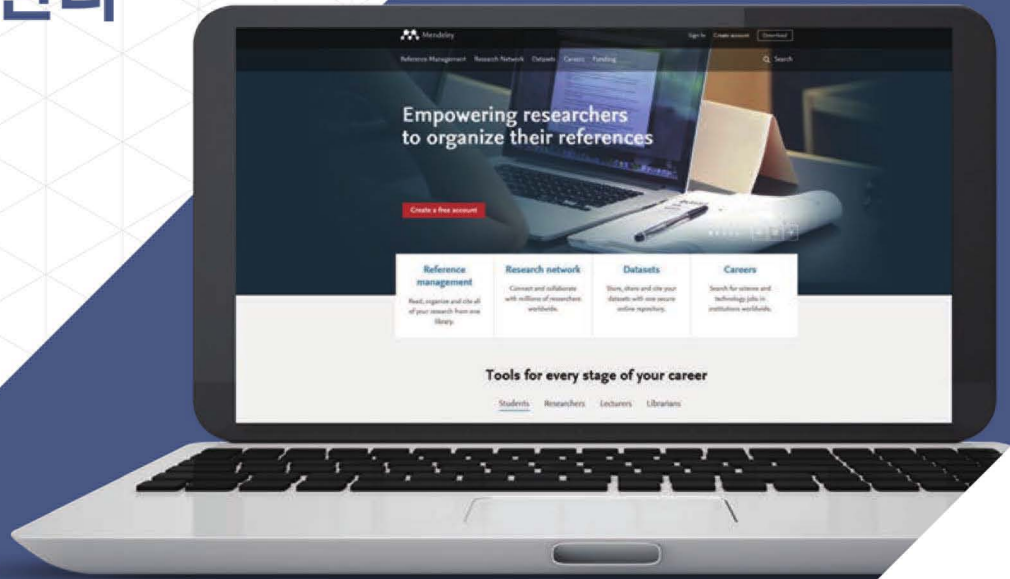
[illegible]

Mendeley

Sign In Create account Download

Reference Management Research Network Datasets Careers Funding

Search

Empowering researchers to organize their references

Create a free account

Reference management

Read, organize and cite all of your research from one library.

Research network

Connect and collaborate with millions of researchers worldwide.

Datasets

Store, share and cite your datasets with one secure online repository.

Careers

Search for science and technology jobs in institutions worldwide.

Tools for every stage of your career

Students Researchers Lecturers Librarians